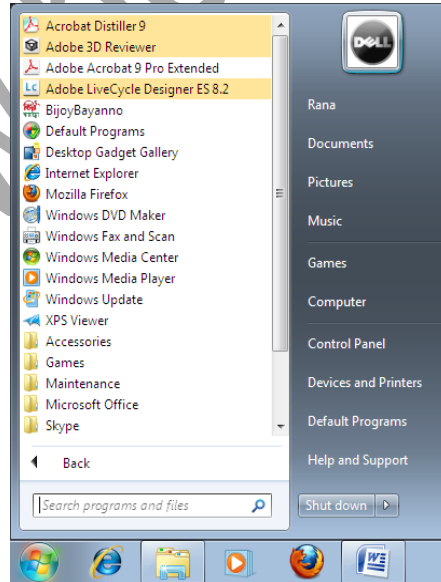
Acrobat Distiller 9
Adobe 3D Reviewer
Adobe Acrobat 9 Pro Extended
Adobe LiveCycle Designer ES 8.2
BijoyBayanno
Default Programs
Desktop Gadget Gallery
Internet Explorer
Mozilla Firefox
Windows DVD Maker
Windows Fax and Scan
Windows Media Center
Windows Media Player
Windows Update
XPS Viewer
Accessories
Games
Maintenance
Microsoft Office
Skype

Back

Search programs and files

DELL

Rana
Documents
Pictures
Music
Games
Computer
Control Panel
Devices and Printers
Default Programs
Help and Support

Shut down